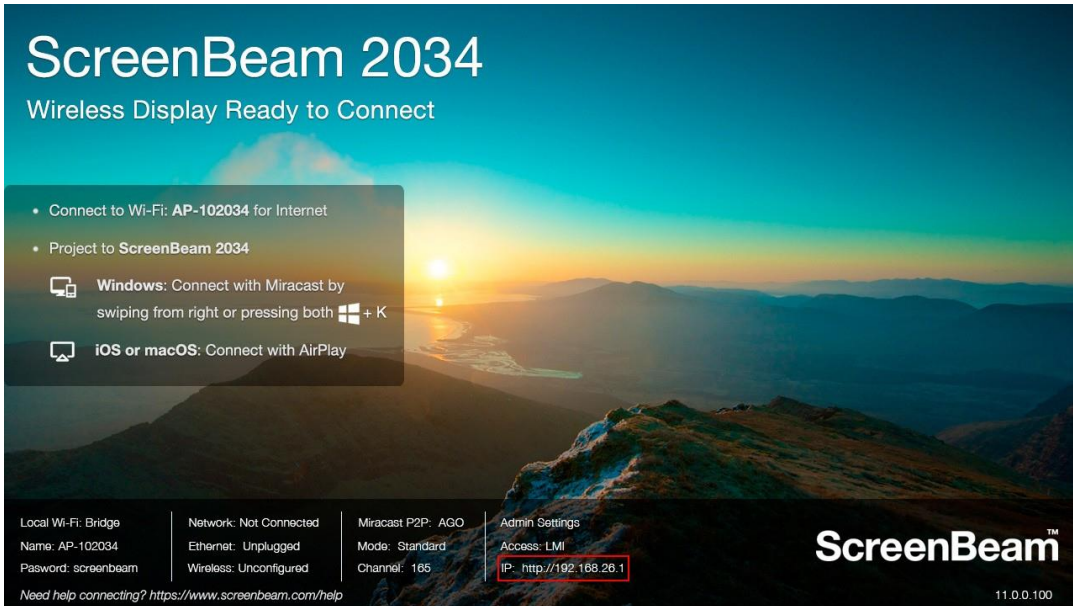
ScreenBeam 2034
Wireless Display Ready to Connect

• Connect to Wi-Fi: **AP-102034** for Internet
• Project to **ScreenBeam 2034**

**Windows**: Connect with Miracast by swiping from right or pressing both + K

**iOS or macOS**: Connect with AirPlay

Local Wi-Fi: Bridge
Name: AP-102034
Pasword: screenbeam

Network: Not Connected
Ethernet: Unplugged
Wireless: Unconfigured

Miracast P2P: AGO
Mode: Standard
Channel: 165

Admin Settings
Access: LMI
IP: http://192.168.26.1

ScreenBeam™

Need help connecting? https://www.screenbeam.com/help

11.0.0.100